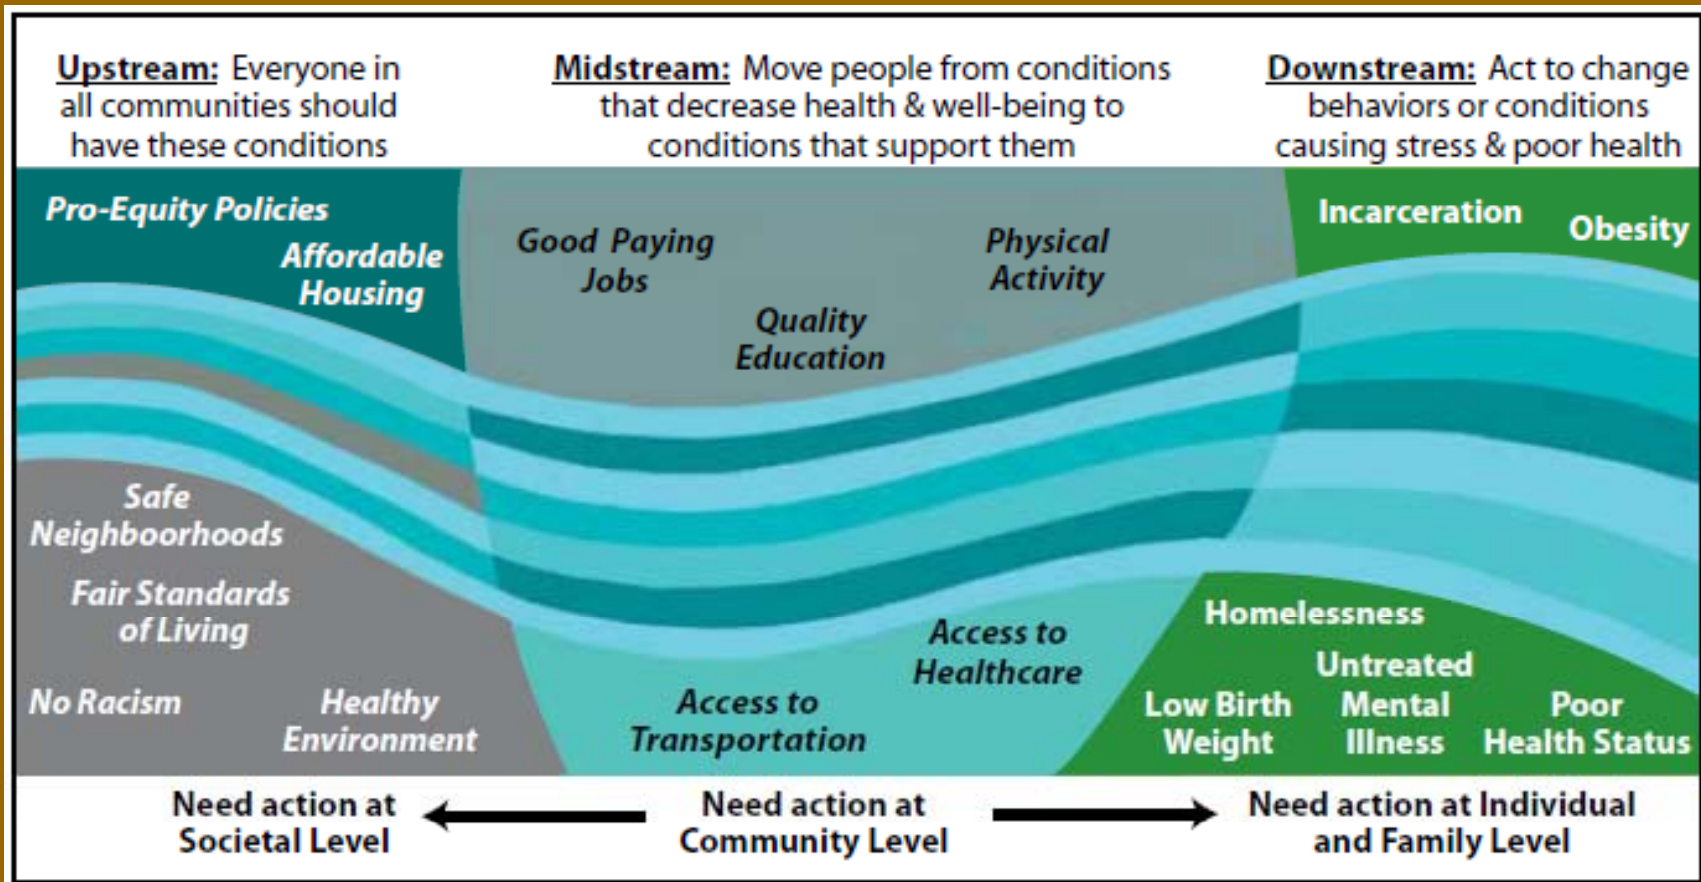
Upstream: Everyone in all communities should have these conditions

Midstream: Move people from conditions that decrease health & well-being to conditions that support them

Downstream: Act to change behaviors or conditions causing stress & poor health

Pro-Equity Policies

Affordable Housing

Good Paying Jobs

Quality Education

Physical Activity

Incarceration

Obesity

Safe Neighborhoods

Fair Standards of Living

No Racism

Healthy Environment

Access to Transportation

Access to Healthcare

Homelessness

Untreated Mental Illness

Low Birth Weight

Poor Health Status

Need action at Societal Level

Need action at Community Level

Need action at Individual and Family Level